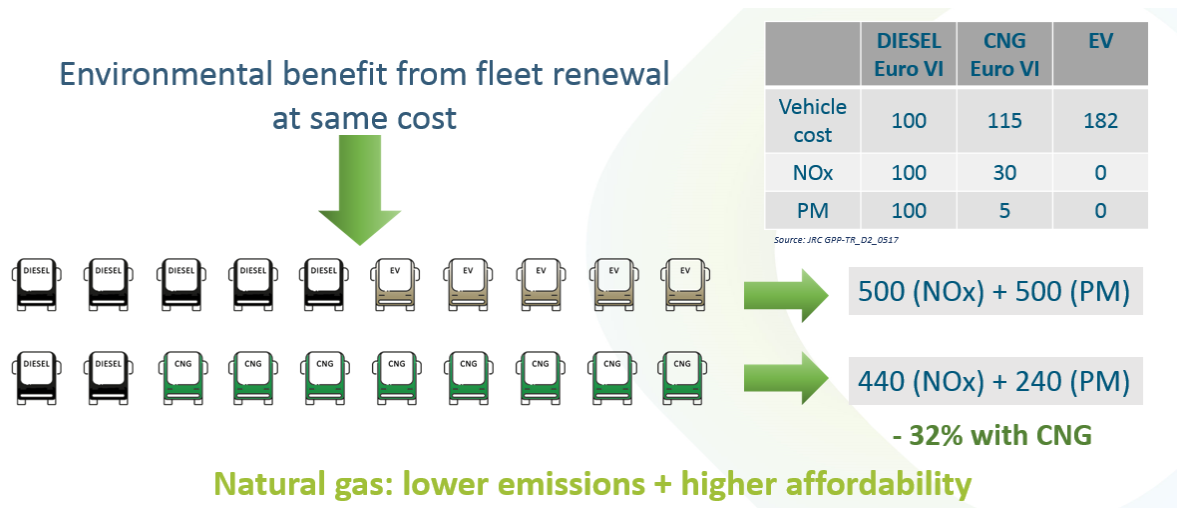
Environmental benefit from fleet renewal at same cost

| | DIESEL Euro VI | CNG Euro VI | EV |
|---|---|---|---|
| Vehicle cost | 100 | 115 | 182 |
| NOx | 100 | 30 | 0 |
| PM | 100 | 5 | 0 |

Source: JRC GPP-TR_D2_0517

DIESEL DIESEL DIESEL DIESEL DIESEL EV EV EV EV EV

500 (NOx) + 500 (PM)

DIESEL DIESEL CNG CNG CNG CNG CNG CNG CNG CNG

440 (NOx) + 240 (PM)

- 32% with CNG

Natural gas: lower emissions + higher affordability